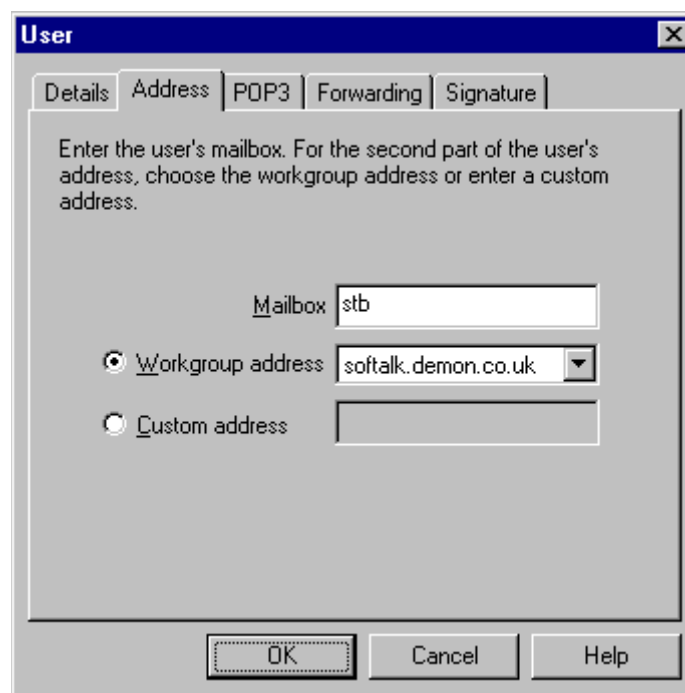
User

Details | Address | POP3 | Forwarding | Signature

Enter the user's mailbox. For the second part of the user's address, choose the workgroup address or enter a custom address.

Mailbox stb

Workgroup address softalk.demon.co.uk

Custom address

OK | Cancel | Help